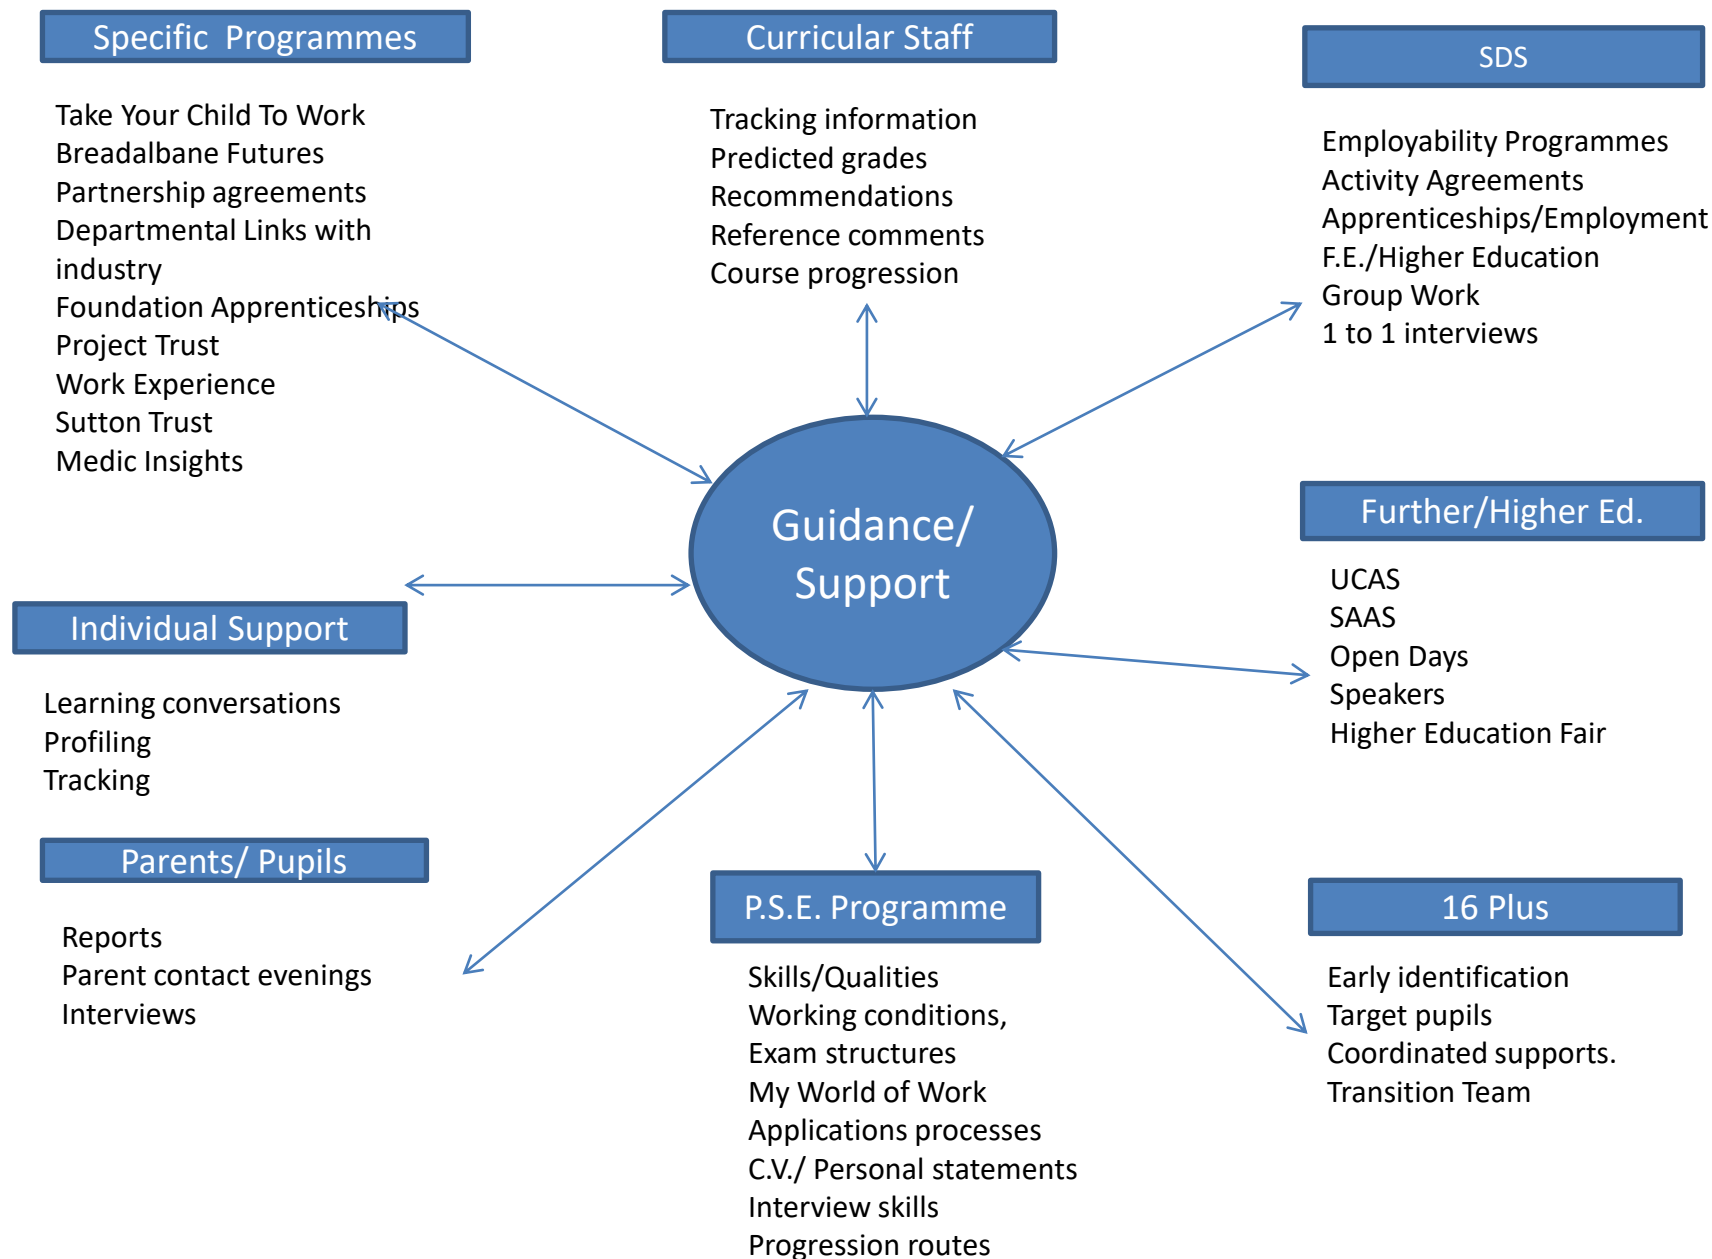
Specific Programmes

Take Your Child To Work
Breadalbane Futures
Partnership agreements
Departmental Links with industry
Foundation Apprenticeships
Project Trust
Work Experience
Sutton Trust
Medic Insights

Curricular Staff

Tracking information
Predicted grades
Recommendations
Reference comments
Course progression

SDS

Employability Programmes
Activity Agreements
Apprenticeships/Employment
F.E./Higher Education
Group Work
1 to 1 interviews

Guidance/ Support

Further/Higher Ed.

UCAS
SAAS
Open Days
Speakers
Higher Education Fair

Individual Support

Learning conversations
Profiling
Tracking

Parents/ Pupils

Reports
Parent contact evenings
Interviews

P.S.E. Programme

Skills/Qualities
Working conditions,
Exam structures
My World of Work
Applications processes
C.V./ Personal statements
Interview skills
Progression routes

16 Plus

Early identification
Target pupils
Coordinated supports.
Transition Team